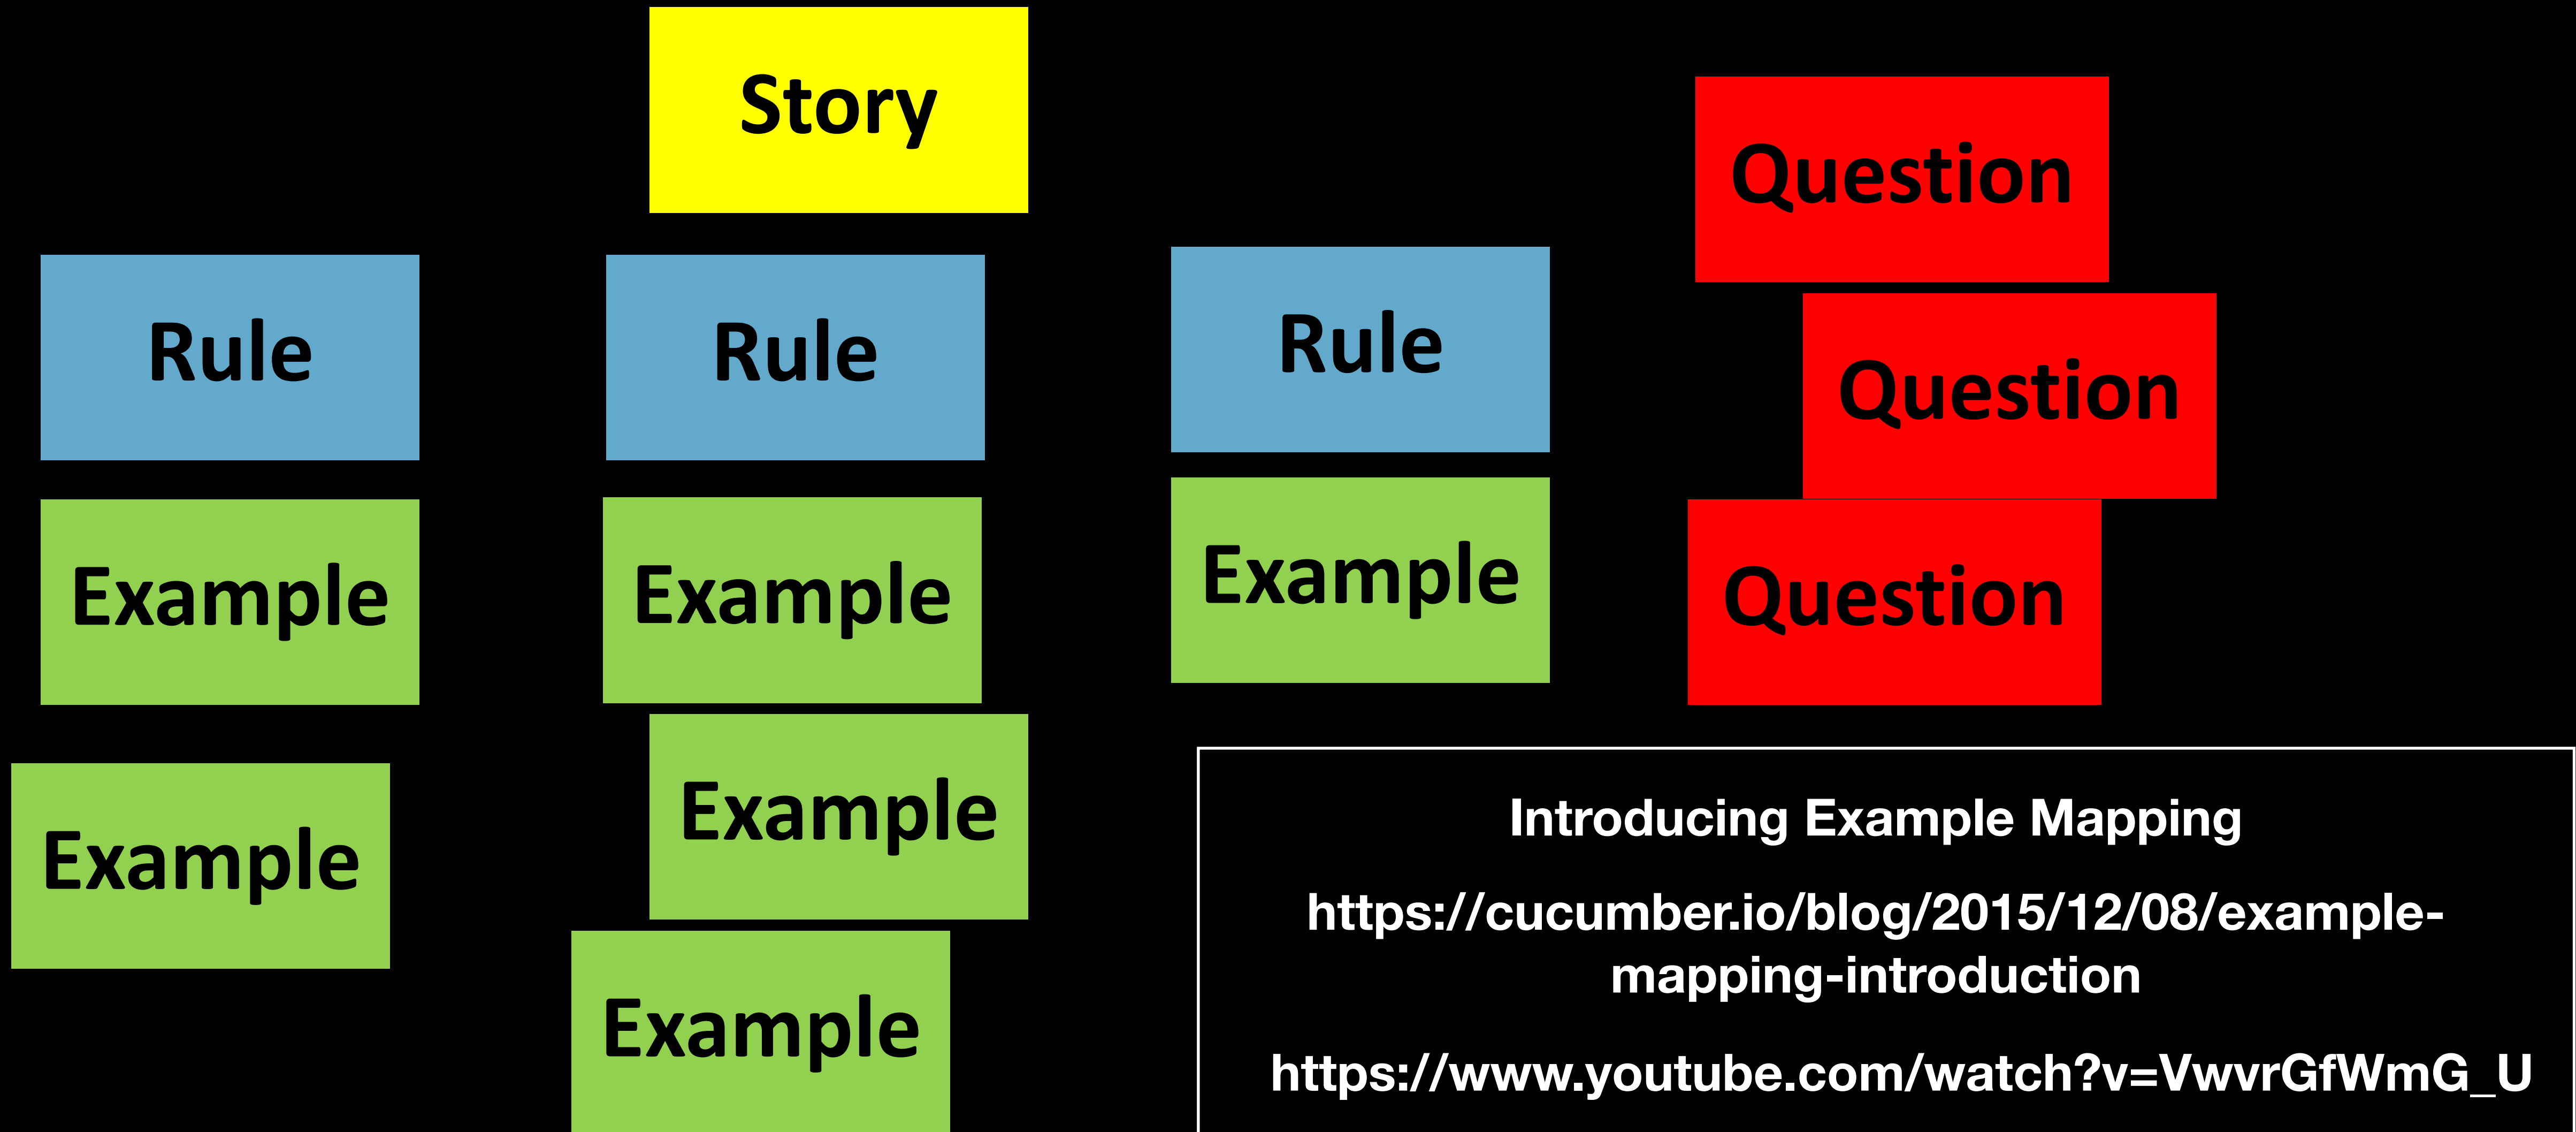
Story

Rule

Example

Example

Rule

Example

Example

Example

Rule

Example

Question

Question

Question

Introducing Example Mapping

https://cucumber.io/blog/2015/12/08/example-mapping-introduction

https://www.youtube.com/watch?v=VwvrGfWmG_U